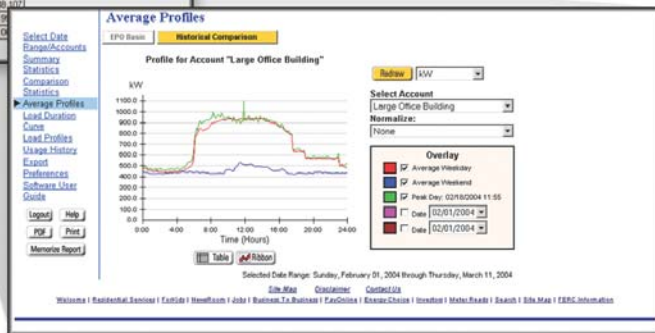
Select Date Range/Accounts
Summary Statistics
Comparison Statistics
▶ Average Profiles
Load Duration Curve
Load Profiles
Usage History
Export
Preferences
Software User Guide

Logout | Help
PDF | Print
Memorize Report

Average Profiles

EPO Basis | Historical Comparison

Profile for Account "Large Office Building"

kW
1100.0
1000.0
900.0
800.0
700.0
600.0
500.0
400.0
300.0
200.0
100.0
0.0
0:00 4:00 8:00 12:00 16:00 20:00 24:00
Time (Hours)

Table | Ribbon

Redraw | kW

Select Account
Large Office Building
Normalize:
None

Overlay
☑ Average Weekday
☑ Average Weekend
☑ Peak Day: 02/18/2004 11:55
☐ Date 02/01/2004
☐ Date 02/01/2004

Selected Date Range: Sunday, February 01, 2004 through Thursday, March 11, 2004

Site Map | Disclaimer | Contact Us

Welcome | Residential Services | ForKids | NewsRoom | Jobs | Business To Business | PayOnline | Energy Choice | Investing | Meter Reads | Search | Site Map | FERC Information